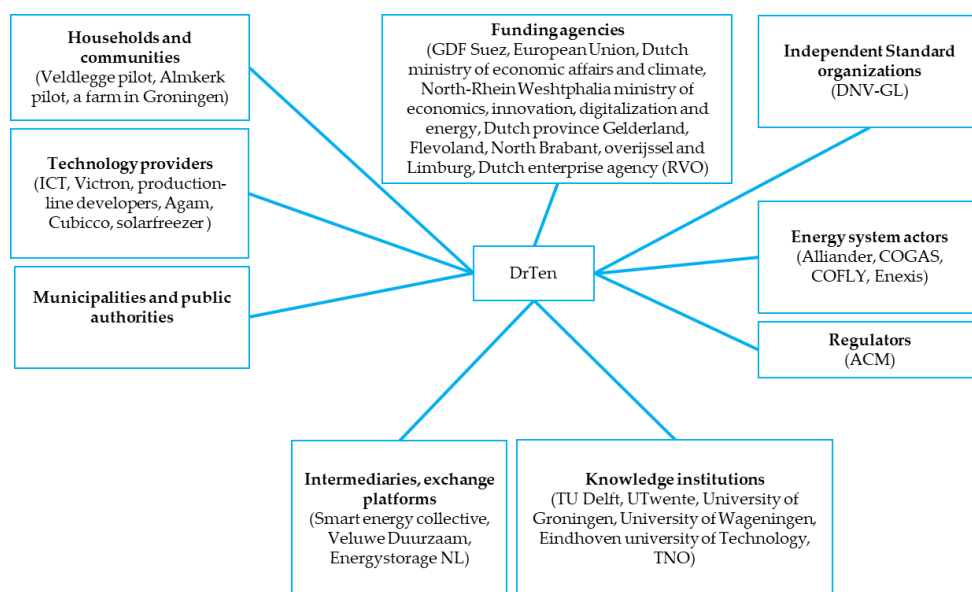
**Households and communities**
(Veldlegge pilot, Almkerk pilot, a farm in Groningen)

**Funding agencies**
(GDF Suez, European Union, Dutch ministry of economic affairs and climate, North-Rhein Weshtphalia ministry of economics, innovation, digitalization and energy, Dutch province Gelderland, Flevoland, North Brabant, overijssel and Limburg, Dutch enterprise agency (RVO)

**Independent Standard organizations**
(DNV-GL)

**Technology providers**
(ICT, Victron, productionline developers, Agam, Cubicco, solarfreezer )

DrTen

**Energy system actors**
(Alliander, COGAS, COFLY, Enexis)

**Municipalities and public authorities**

**Regulators**
(ACM)

**Intermediaries, exchange platforms**
(Smart energy collective, Veluwe Duurzaam, Energystorage NL)

**Knowledge institutions**
(TU Delft, UTwente, University of Groningen, University of Wageningen, Eindhoven university of Technology, TNO)